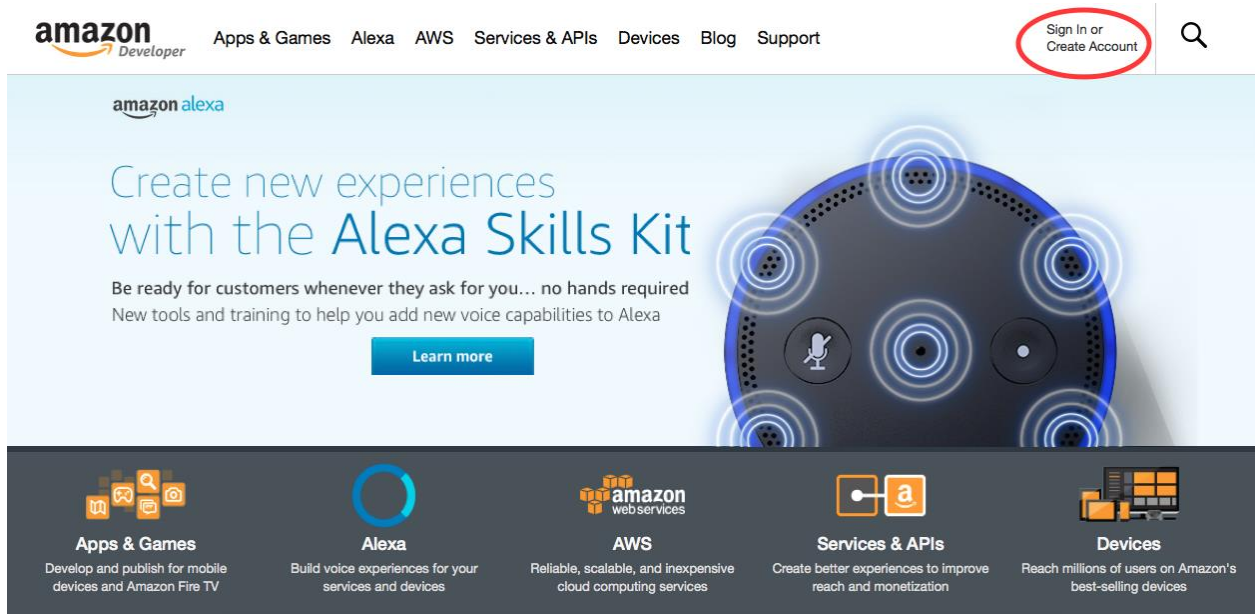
amazon Developer

Apps & Games Alexa AWS Services & APIs Devices Blog Support

Sign In or Create Account

amazon alexa

Create new experiences with the Alexa Skills Kit

Be ready for customers whenever they ask for you… no hands required

New tools and training to help you add new voice capabilities to Alexa

Learn more

Apps & Games
Develop and publish for mobile devices and Amazon Fire TV

Alexa
Build voice experiences for your services and devices

amazon web services

AWS
Reliable, scalable, and inexpensive cloud computing services

Services & APIs
Create better experiences to improve reach and monetization

Devices
Reach millions of users on Amazon's best-selling devices